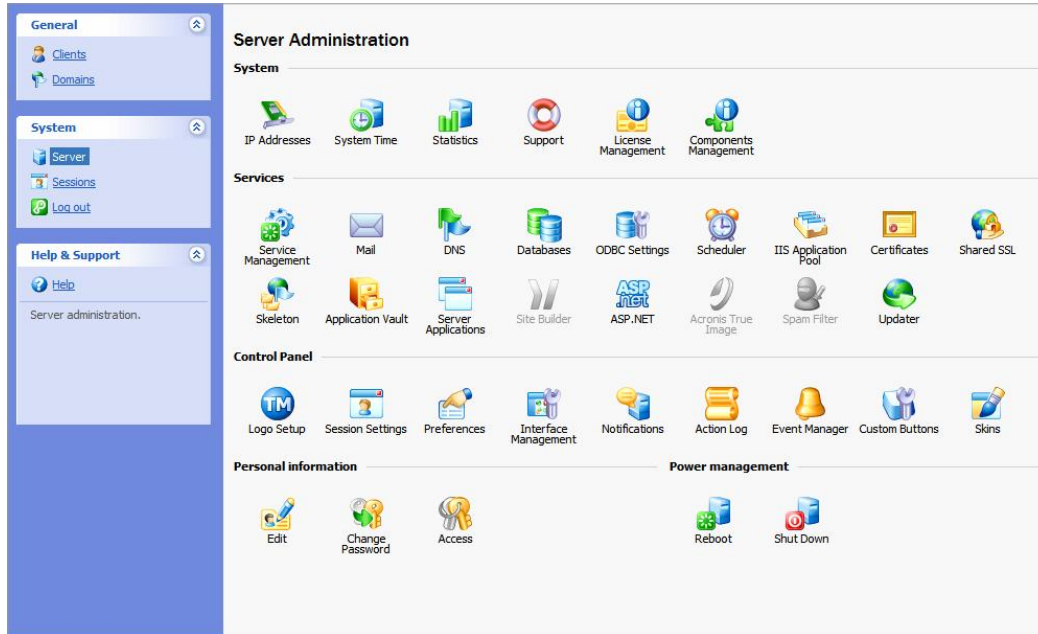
General

Clients

Domains

System

Server

Sessions

Log out

Help & Support

Help

Server administration.

Server Administration

System

IP Addresses
System Time
Statistics
Support
License Management
Components Management

Services

Service Management
Mail
DNS
Databases
ODBC Settings
Scheduler
IIS Application Pool
Certificates
Shared SSL
Skeleton
Application Vault
Server Applications
Site Builder
ASP.NET
Acronis True Image
Spam Filter
Updater

Control Panel

Logo Setup
Session Settings
Preferences
Interface Management
Notifications
Action Log
Event Manager
Custom Buttons
Skins

Personal information

Edit
Change Password
Access

Power management

Reboot
Shut Down